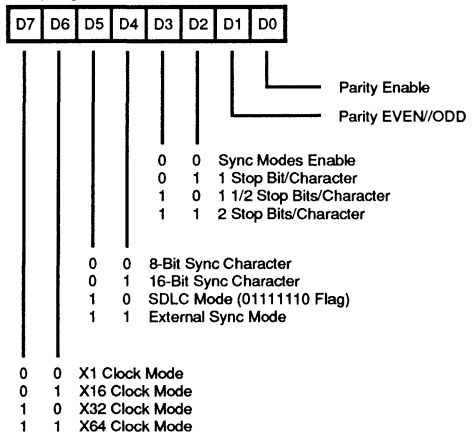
| D7 | D6 | D5 | D4 | D3 | D2 | D1 | D0 |
|---|---|---|---|---|---|---|---|

Parity Enable

Parity EVEN//ODD

0 0 Sync Modes Enable
0 1 1 Stop Bit/Character
1 0 1 1/2 Stop Bits/Character
1 1 2 Stop Bits/Character

0 0 8-Bit Sync Character
0 1 16-Bit Sync Character
1 0 SDLC Mode (01111110 Flag)
1 1 External Sync Mode

0 0 X1 Clock Mode
0 1 X16 Clock Mode
1 0 X32 Clock Mode
1 1 X64 Clock Mode